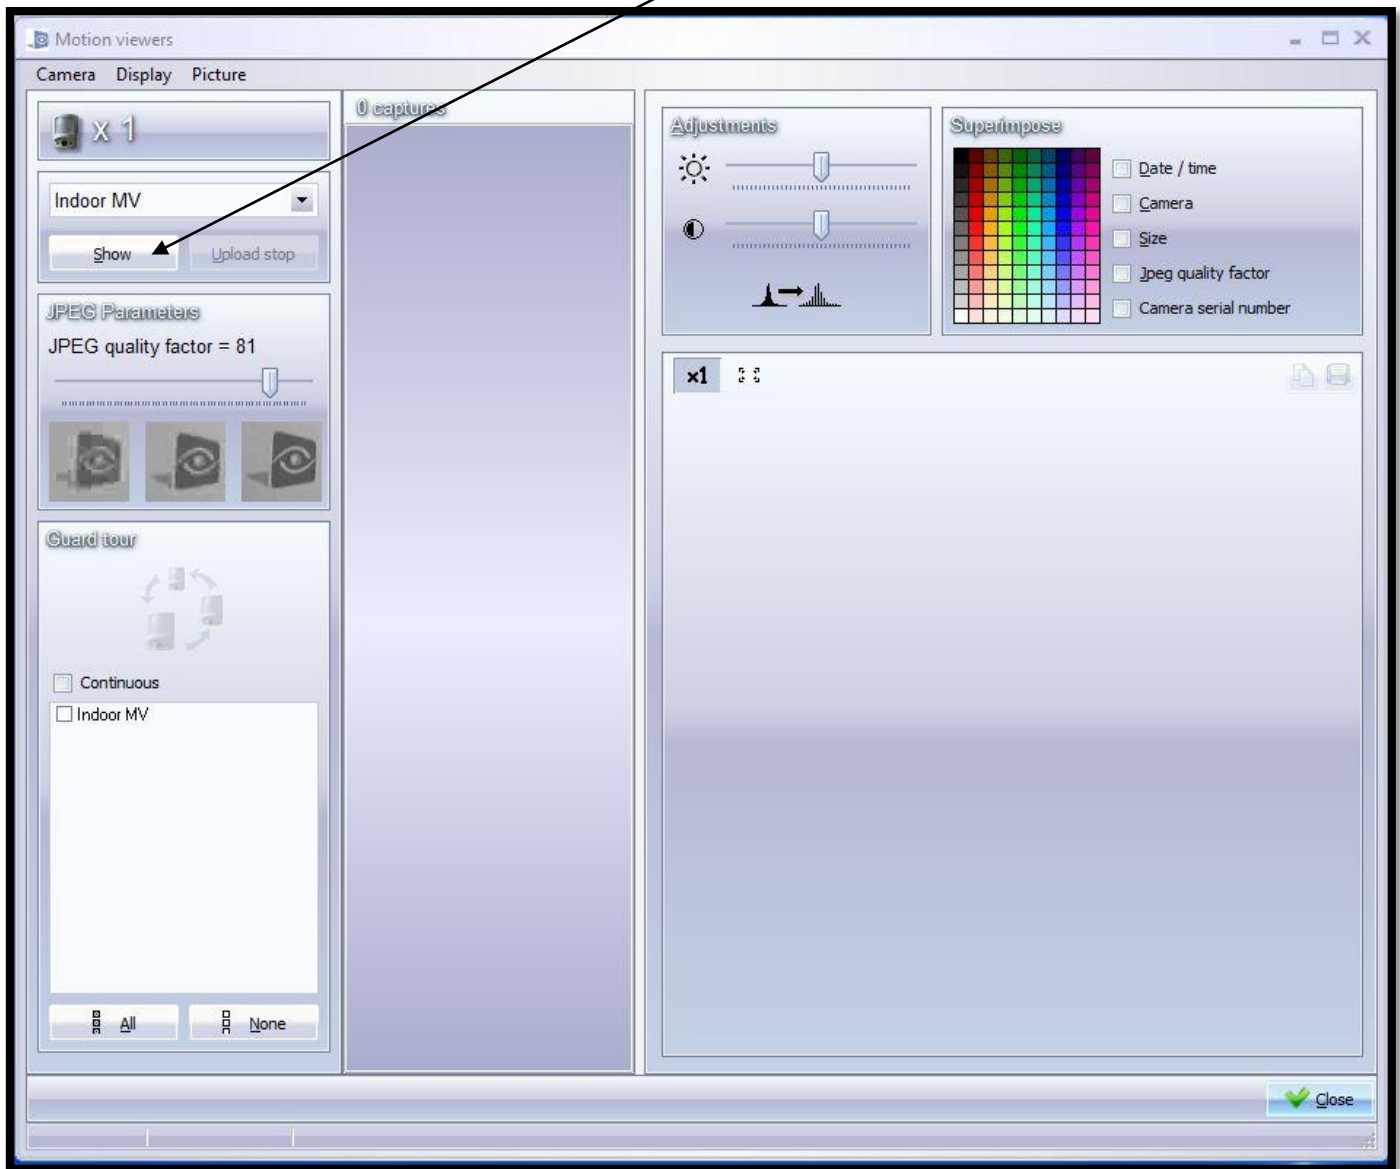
Motion viewers

Camera Display Picture

x 1

0 captures

Adjustments

Superimpose

Indoor MV

Show

Upload stop

Date / time

Camera

Size

Jpeg quality factor

Camera serial number

JPEG Parameters

JPEG quality factor = 81

x1

Guard tour

Continuous

Indoor MV

All

None

Close